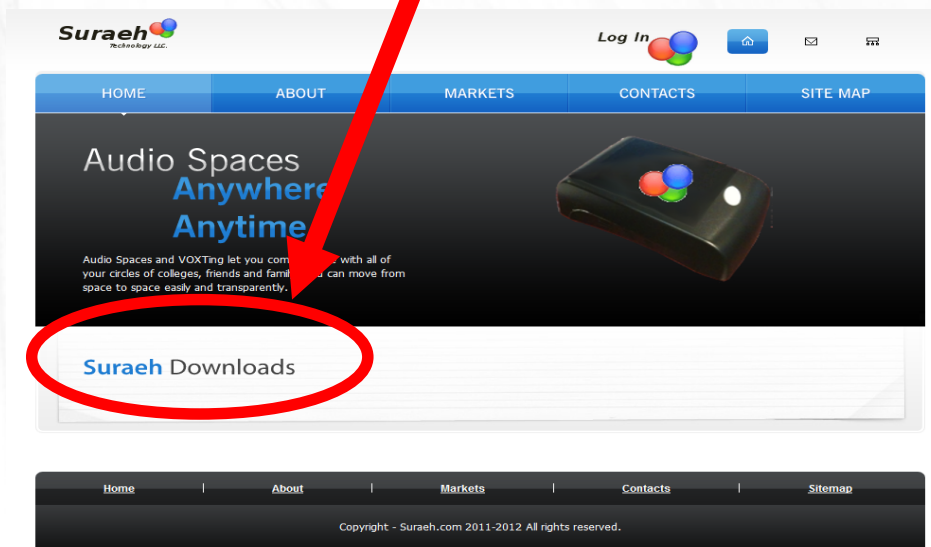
Suraeh
Technology LLC.

Log In

HOME | ABOUT | MARKETS | CONTACTS | SITE MAP

Audio Spaces
Anywhere
Anytime

Audio Spaces and VOXTing let you com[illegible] with all of your circles of colleges, friends and famil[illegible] can move from space to space easily and transparently.

Suraeh Downloads

Home | About | Markets | Contacts | Sitemap

Copyright - Suraeh.com 2011-2012 All rights reserved.